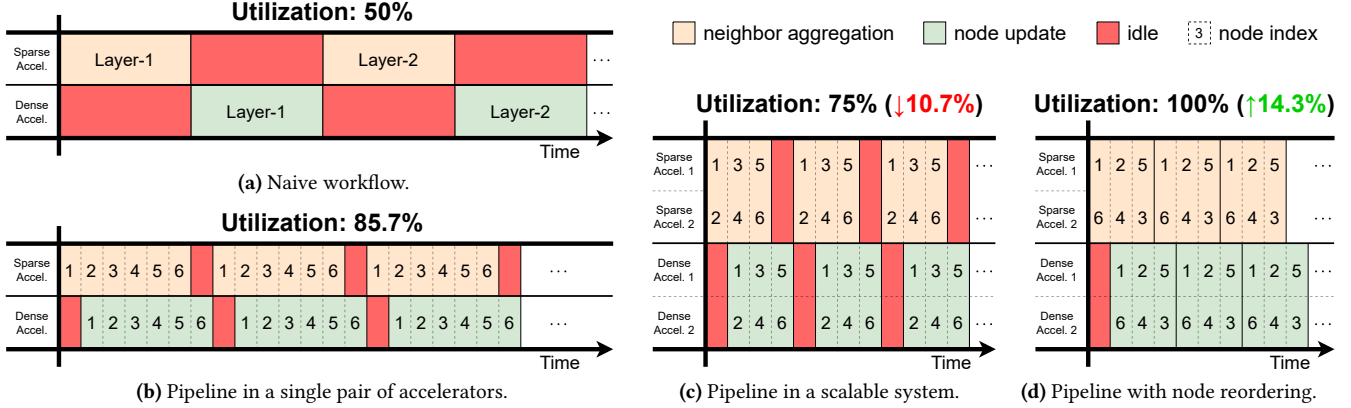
Utilization: 50%

Sparse Accel. Layer-1 Layer-2 ...

Dense Accel. Layer-1 Layer-2 ...

Time

**(a)** Naive workflow.

Utilization: 85.7%

Sparse Accel. 1 2 3 4 5 6 1 2 3 4 5 6 1 2 3 4 5 6 ...

Dense Accel. 1 2 3 4 5 6 1 2 3 4 5 6 1 2 3 4 5 6 ...

Time

**(b)** Pipeline in a single pair of accelerators.

neighbor aggregation node update idle 3 node index

Utilization: 75% (↓10.7%)

Sparse Accel. 1 1 3 5 1 3 5 1 3 5 ...

Sparse Accel. 2 2 4 6 2 4 6 2 4 6 ...

Dense Accel. 1 1 3 5 1 3 5 1 3 5 ...

Dense Accel. 2 2 4 6 2 4 6 2 4 6 ...

Time

**(c)** Pipeline in a scalable system.

Utilization: 100% (↑14.3%)

Sparse Accel. 1 1 2 5 1 2 5 1 2 5 ...

Sparse Accel. 2 6 4 3 6 4 3 6 4 3 ...

Dense Accel. 1 1 2 5 1 2 5 1 2 5 ...

Dense Accel. 2 6 4 3 6 4 3 6 4 3 ...

Time

**(d)** Pipeline with node reordering.